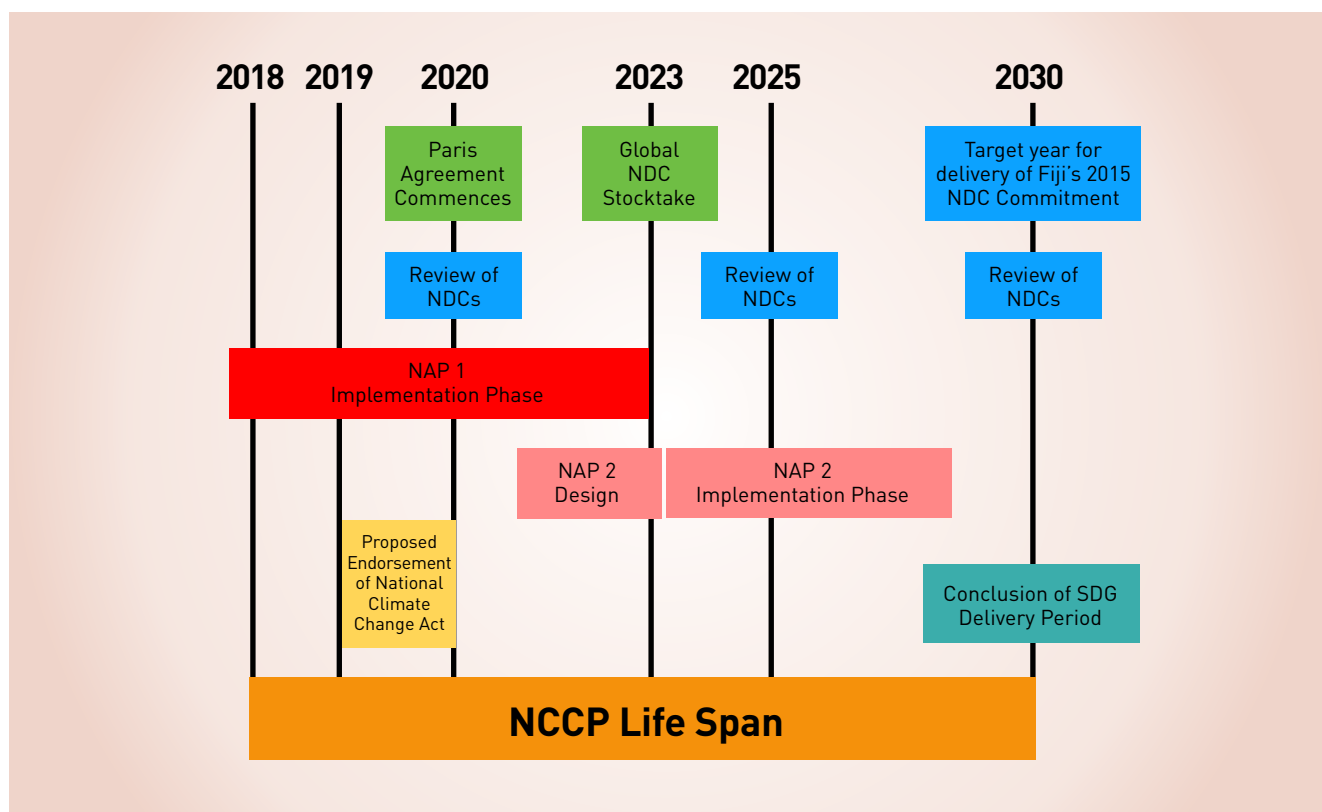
2018 2019 2020 2023 2025 2030

Paris Agreement Commences

Global NDC Stocktake

Target year for delivery of Fiji's 2015 NDC Commitment

Review of NDCs

Review of NDCs

Review of NDCs

NAP 1 Implementation Phase

NAP 2 Design

NAP 2 Implementation Phase

Proposed Endorsement of National Climate Change Act

Conclusion of SDG Delivery Period

NCCP Life Span